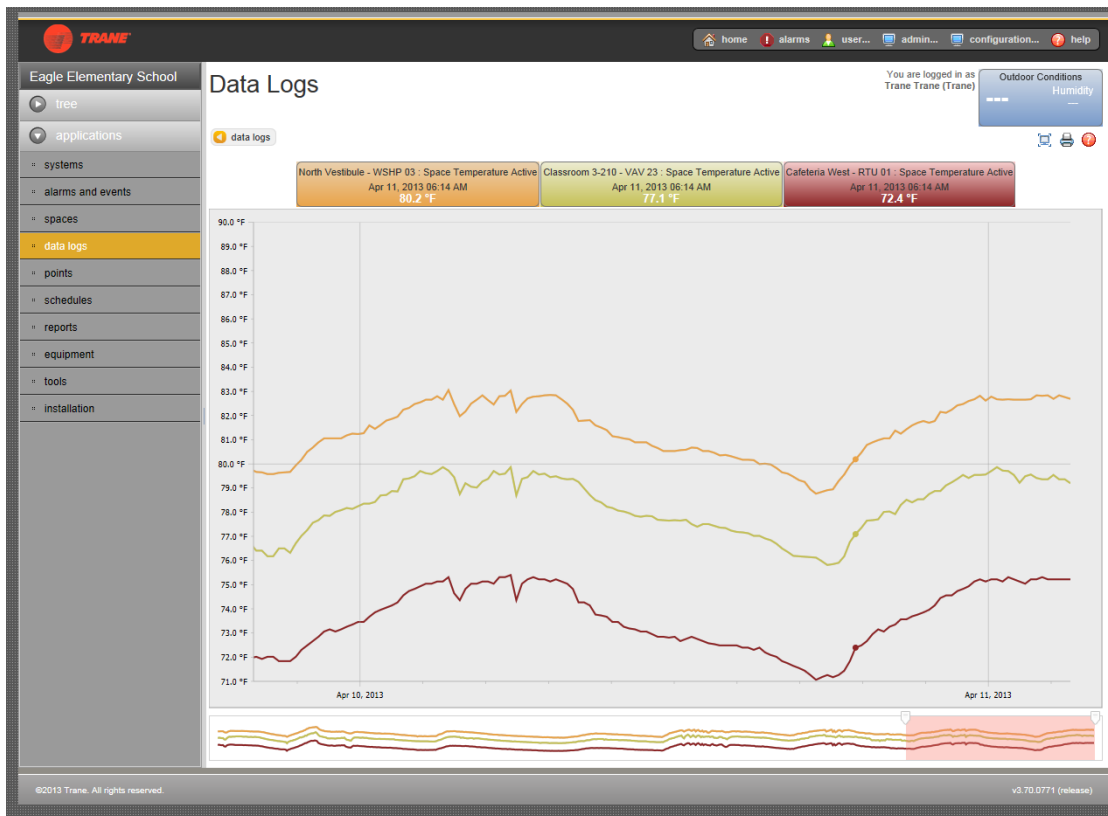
TRANE

home alarms user... admin... configuration... help

Eagle Elementary School

tree

applications

systems

alarms and events

spaces

data logs

points

schedules

reports

equipment

tools

installation

Data Logs

You are logged in as
Trane Trane (Trane)

Outdoor Conditions
Humidity
---
—

data logs

North Vestibule - WSHP 03 : Space Temperature Active
Apr 11, 2013 06:14 AM
80.2 °F

Classroom 3-210 - VAV 23 : Space Temperature Active
Apr 11, 2013 06:14 AM
77.1 °F

Cafeteria West - RTU 01 : Space Temperature Active
Apr 11, 2013 06:14 AM
72.4 °F

90.0 °F
89.0 °F
88.0 °F
87.0 °F
86.0 °F
85.0 °F
84.0 °F
83.0 °F
82.0 °F
81.0 °F
80.0 °F
79.0 °F
78.0 °F
77.0 °F
76.0 °F
75.0 °F
74.0 °F
73.0 °F
72.0 °F
71.0 °F

Apr 10, 2013
Apr 11, 2013

©2013 Trane. All rights reserved.

v3.70.0771 (release)